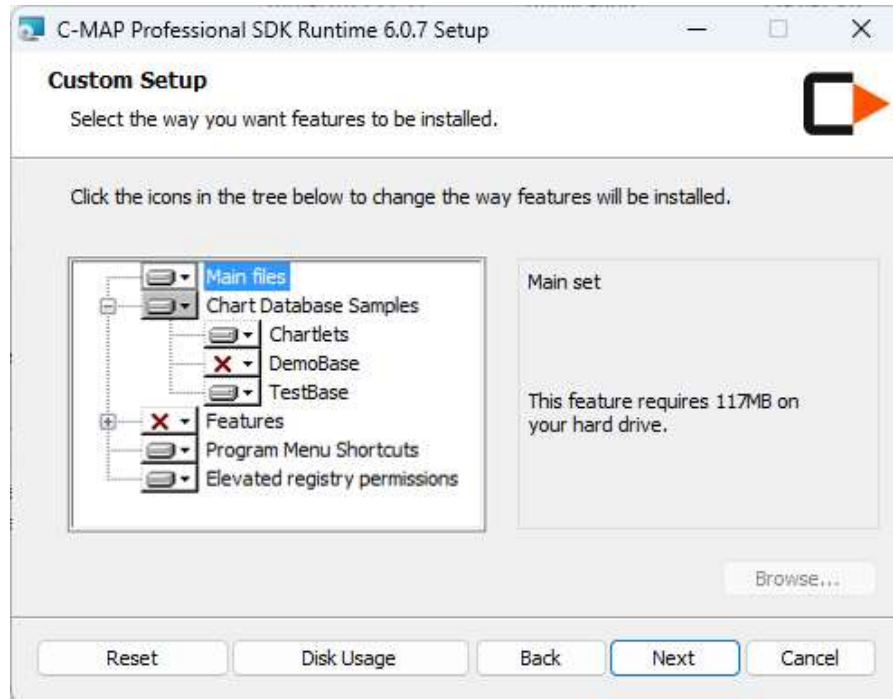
C-MAP Professional SDK Runtime 6.0.7 Setup

Custom Setup

Select the way you want features to be installed.

Click the icons in the tree below to change the way features will be installed.

Main files
Chart Database Samples
Chartlets
DemoBase
TestBase
Features
Program Menu Shortcuts
Elevated registry permissions

Main set

This feature requires 117MB on your hard drive.

Browse...

Reset
Disk Usage
Back
Next
Cancel